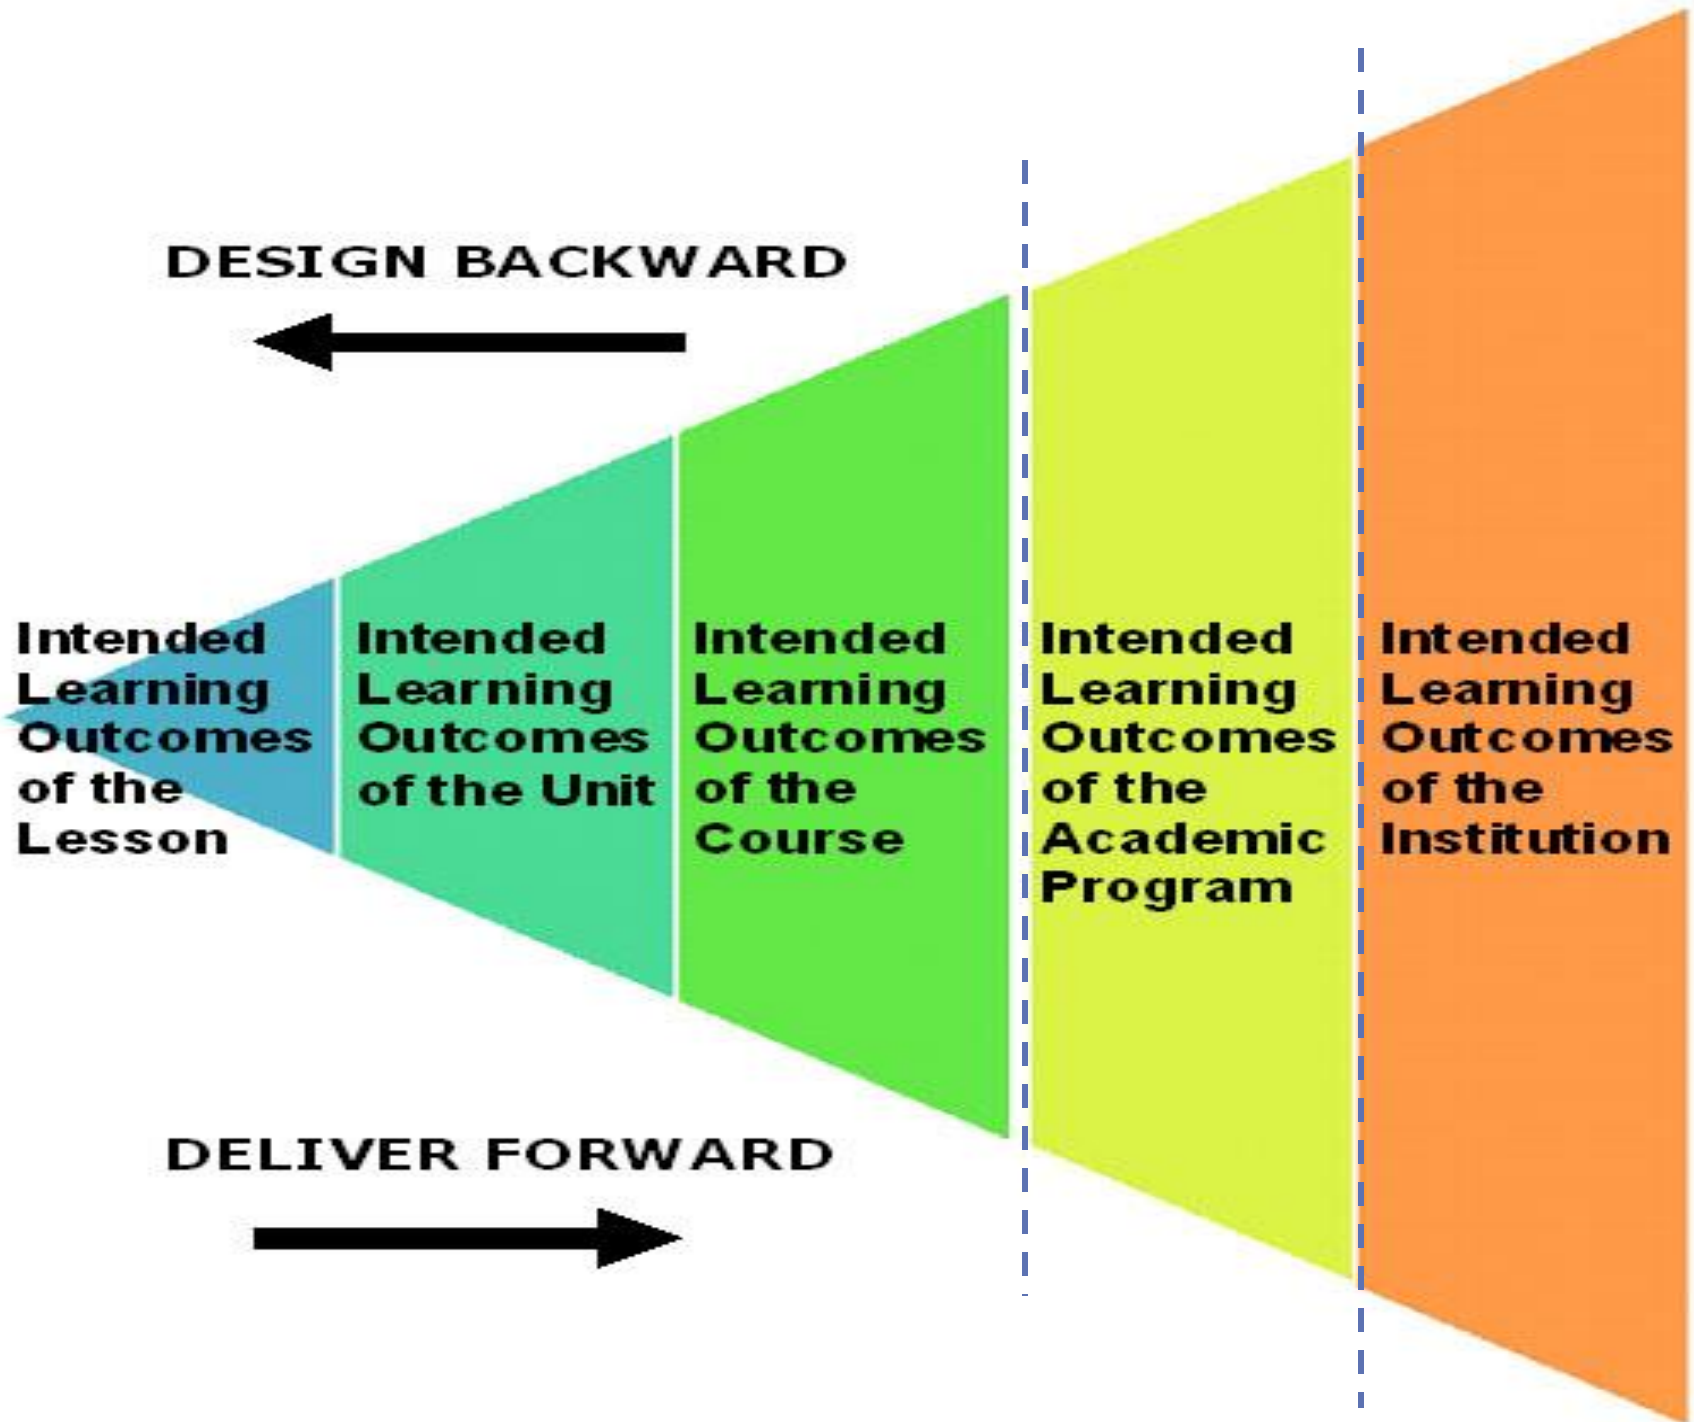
DESIGN BACKWARD

Intended Learning Outcomes of the Lesson

Intended Learning Outcomes of the Unit

Intended Learning Outcomes of the Course

Intended Learning Outcomes of the Academic Program

Intended Learning Outcomes of the Institution

DELIVER FORWARD